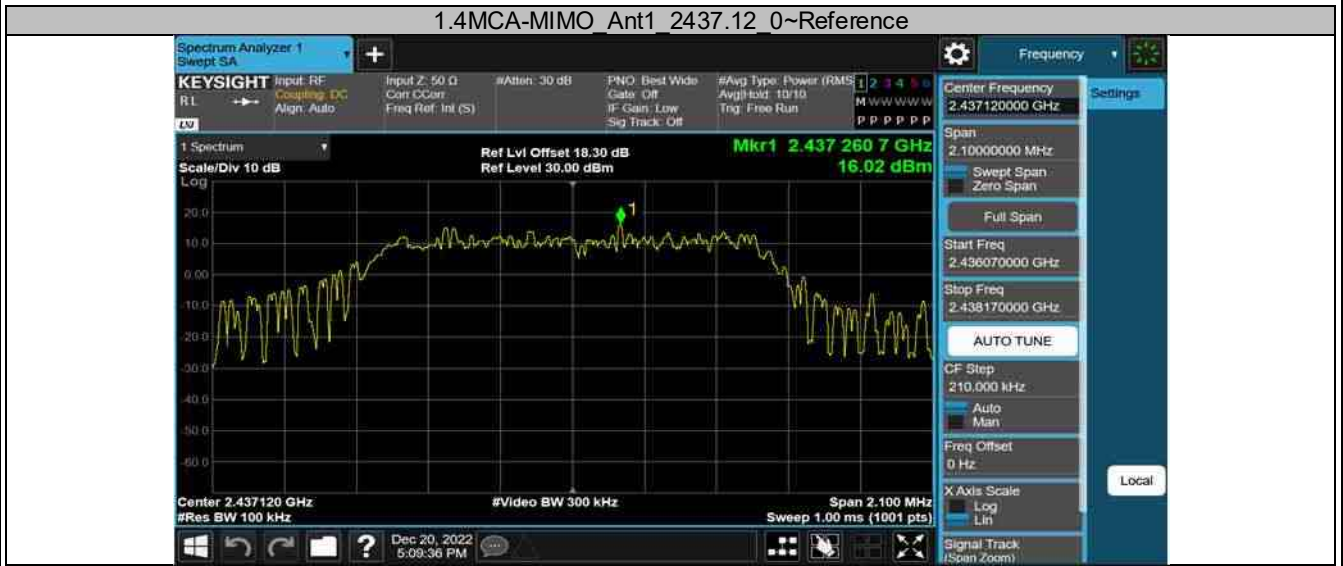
1.4MCA-MIMO_Ant1_2437.12_0~Reference

Spectrum Analyzer 1
Swept SA

Frequency

KEYSIGHT Input: RF
Coupling: DC
Align: Auto
RL

Input Z: 50 Ω
Corr CCorr
Freq Ref: Int (S)

#Atten: 30 dB

PNO: Best Wide
Gate: Off
IF Gain: Low
Sig Track: Off

#Avg Type: Power (RMS)
Avg|Hold: 10/10
Trig: Free Run

1 2 3 4 5 6
M W W W W W
P P P P P P

1 Spectrum
Scale/Div 10 dB
Log

Ref Lvl Offset 18.30 dB
Ref Level 30.00 dBm

Mkr1 2.437 260 7 GHz
16.02 dBm

20.0
10.0
0.00
-10.0
-20.0
-30.0
-40.0
-50.0
-60.0

1

Center 2.437120 GHz
#Res BW 100 kHz

#Video BW 300 kHz

Span 2.100 MHz
Sweep 1.00 ms (1001 pts)

Dec 20, 2022
5:09:36 PM

Center Frequency
2.437120000 GHz

Settings

Span
2.10000000 MHz

Swept Span
Zero Span

Full Span

Start Freq
2.436070000 GHz

Stop Freq
2.438170000 GHz

AUTO TUNE

CF Step
210.000 kHz

Auto
Man

Freq Offset
0 Hz

Local

X Axis Scale
Log
Lin

Signal Track
(Span Zoom)